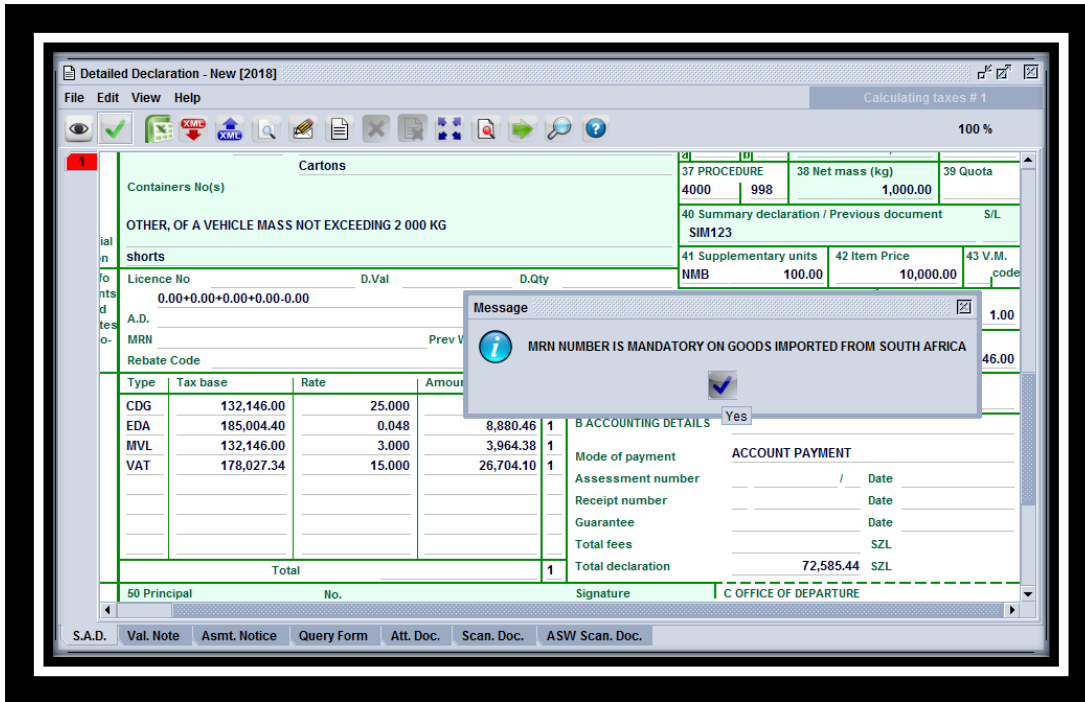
Detailed Declaration - New [2018]

File Edit View Help

Calculating taxes # 1

100 %

1

Cartons

Containers No(s)

OTHER, OF A VEHICLE MASS NOT EXCEEDING 2 000 KG

shorts

Licence No D.Val D.Qty

0.00+0.00+0.00+0.00-0.00

A.D.

MRN Prev W

Rebate Code

ial
n
fo
nts
d
tes
o-

37 PROCEDURE 38 Net mass (kg) 39 Quota

4000 998 1,000.00

40 Summary declaration / Previous document S/L

SIM123

41 Supplementary units 42 Item Price 43 V.M.

NMB 100.00 10,000.00 code

1.00

46.00

Message

MRN NUMBER IS MANDATORY ON GOODS IMPORTED FROM SOUTH AFRICA

Yes

| Type | Tax base | Rate | Amount | |
|---|---|---|---|---|
| CDG | 132,146.00 | 25.000 | | |
| EDA | 185,004.40 | 0.048 | 8,880.46 | 1 |
| MVL | 132,146.00 | 3.000 | 3,964.38 | 1 |
| VAT | 178,027.34 | 15.000 | 26,704.10 | 1 |
| | Total | | | 1 |

B ACCOUNTING DETAILS

Mode of payment ACCOUNT PAYMENT

Assessment number / Date

Receipt number Date

Guarantee Date

Total fees SZL

Total declaration 72,585.44 SZL

50 Principal No. Signature C OFFICE OF DEPARTURE

S.A.D. Val. Note Asmt. Notice Query Form Att. Doc. Scan. Doc. ASW Scan. Doc.